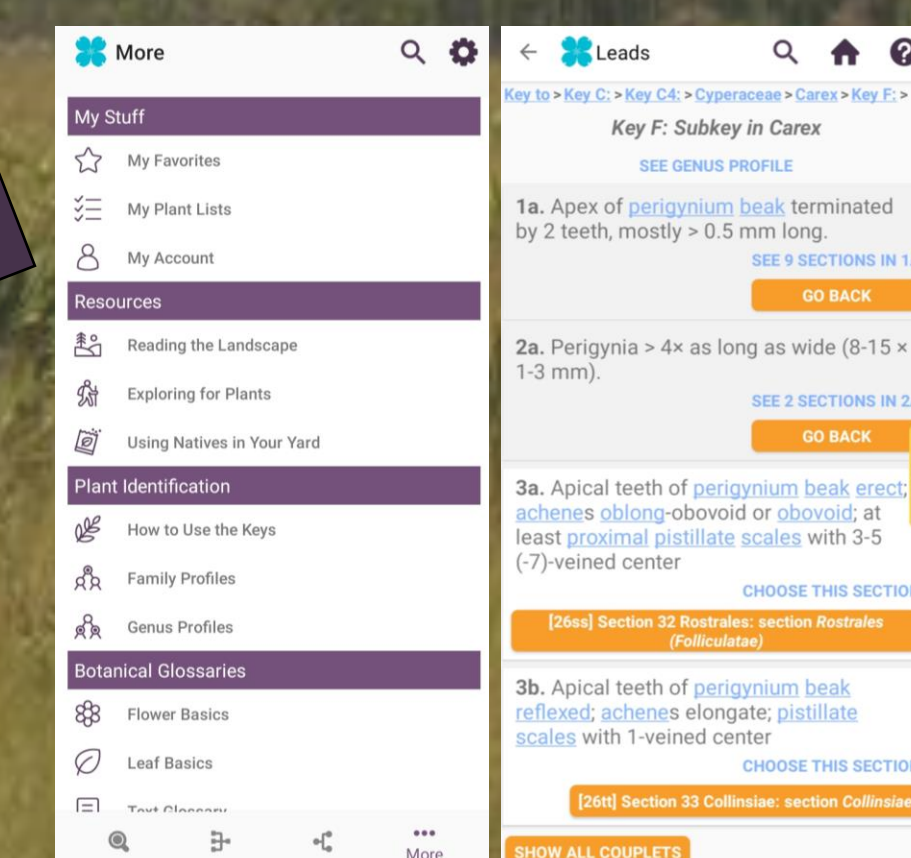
More

My Stuff

My Favorites

My Plant Lists

My Account

Resources

Reading the Landscape

Exploring for Plants

Using Natives in Your Yard

Plant Identification

How to Use the Keys

Family Profiles

Genus Profiles

Botanical Glossaries

Flower Basics

Leaf Basics

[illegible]

More

Leads

Key to > Key C: > Key C4: > Cyperaceae > Carex > Key F: >

Key F: Subkey in Carex

SEE GENUS PROFILE

1a. Apex of perigynium beak terminated by 2 teeth, mostly > 0.5 mm long.

SEE 9 SECTIONS IN 1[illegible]

GO BACK

2a. Perigynia > 4× as long as wide (8-15 × 1-3 mm).

SEE 2 SECTIONS IN 2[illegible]

GO BACK

3a. Apical teeth of perigynium beak erect; achenes oblong-obovoid or obovoid; at least proximal pistillate scales with 3-5 (-7)-veined center

CHOOSE THIS SECTIO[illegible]

[26ss] Section 32 Rostrales: section Rostrales (Folliculatae)

3b. Apical teeth of perigynium beak reflexed; achenes elongate; pistillate scales with 1-veined center

CHOOSE THIS SECTIO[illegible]

[26tt] Section 33 Collinsiae: section Collinsiae

SHOW ALL COUPLETS